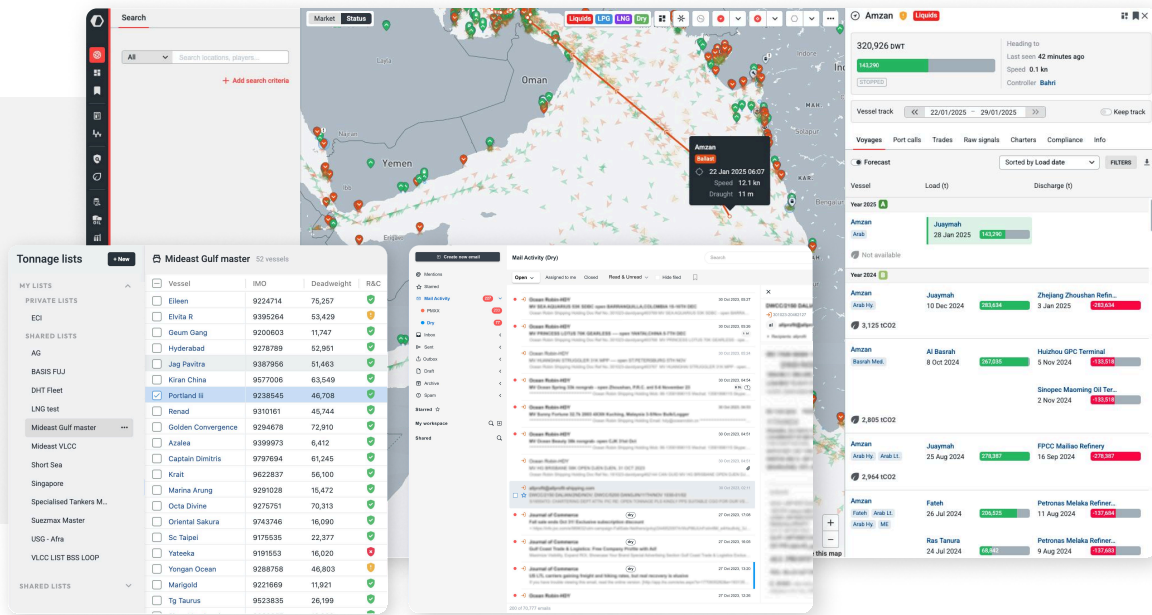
Search

All

Search locations, players...

+ Add search criteria

Market Status

Liquids LPG LNG Dry

Oman

Yemen

Amzan
Ballast
22 Jan 2025 06:07
Speed 12.1 kn
Draught 11 m

Amzan Liquids

320,926 DWT
143,290
STOPPED
Heading to
Last seen 42 minutes ago
Speed 0.1 kn
Controller Bahri

Vessel track 22/01/2025 - 29/01/2025 Keep track

Voyages Port calls Trades Raw signals Charters Compliance Info

Forecast Sorted by Load date FILTERS

Vessel Load (t) Discharge (t)

Year 2025 A

Amzan Arab
Juaymah 28 Jan 2025 143,290
Not available

Year 2024 B

Amzan Arab Hy.
Juaymah 10 Dec 2024 283,634
Zhejiang Zhoushan Refin... 3 Jan 2025 -283,634
3,125 tCO2

Amzan Basrah Med.
Al Basrah 8 Oct 2024 267,035
Huizhou GPC Terminal 5 Nov 2024 -133,518
Sinopec Maoming Oil Ter... 2 Nov 2024 -133,518
2,805 tCO2

Amzan Arab Hy. Arab Lt.
Juaymah 25 Aug 2024 278,387
FPCC Mailiao Refinery 16 Sep 2024 -278,387
2,964 tCO2

Amzan Fateh Arab Lt. Arab Hy. ME
Fateh 26 Jul 2024 206,525
Petronas Melaka Refiner... 11 Aug 2024 -137,684
Ras Tanura 24 Jul 2024 68,842
Petronas Melaka Refiner... 9 Aug 2024 -137,683

Tonnage lists + New

MY LISTS
PRIVATE LISTS
ECI
SHARED LISTS
AG
BASIS FUJ
DHT Fleet
LNG test
Mideast Gulf master
Mideast VLCC
Short Sea
Singapore
Specialised Tankers M...
Suezmax Master
USG - Afra
VLCC LIST BSS LOOP
SHARED LISTS

Mideast Gulf master 52 vessels

| Vessel | IMO | Deadweight | R&C |
|---|---|---|---|
| Eileen | 9224714 | 75,257 | |
| Elvita R | 9395264 | 53,429 | |
| Geum Gang | 9200603 | 11,747 | |
| Hyderabad | 9278789 | 52,951 | |
| Jag Pavitra | 9387956 | 51,463 | |
| Kiran China | 9577006 | 63,549 | |
| Portland Iii | 9238545 | 46,708 | |
| Renad | 9310161 | 45,744 | |
| Golden Convergence | 9294678 | 72,910 | |
| Azalea | 9399973 | 6,412 | |
| Captain Dimitris | 9797694 | 61,245 | |
| Krait | 9622837 | 56,100 | |
| Marina Arung | 9291028 | 15,472 | |
| Octa Divine | 9275751 | 70,313 | |
| Oriental Sakura | 9743746 | 16,090 | |
| Sc Taipei | 9175535 | 22,377 | |
| Yateeka | 9191553 | 16,020 | |
| Yongan Ocean | 9288758 | 46,803 | |
| Marigold | 9221669 | 11,921 | |
| Tg Taurus | 9523835 | 26,199 | |

Create new email
Mentions
Starred
Mail Activity
Inbox
Sent
Outbox
Draft
Archive
Spam
Starred
My workspace
Shared

Mail Activity (Dry)
Open Assigned to me Closed Read & Unread Hide filed

Ocean Robin-HDY
Ocean Robin-HDY
Ocean Robin-HDY
Ocean Robin-HDY
Ocean Robin-HDY
Ocean Robin-HDY
Journal of Commerce
Journal of Commerce
Journal of Commerce
Ocean Robin-HDY